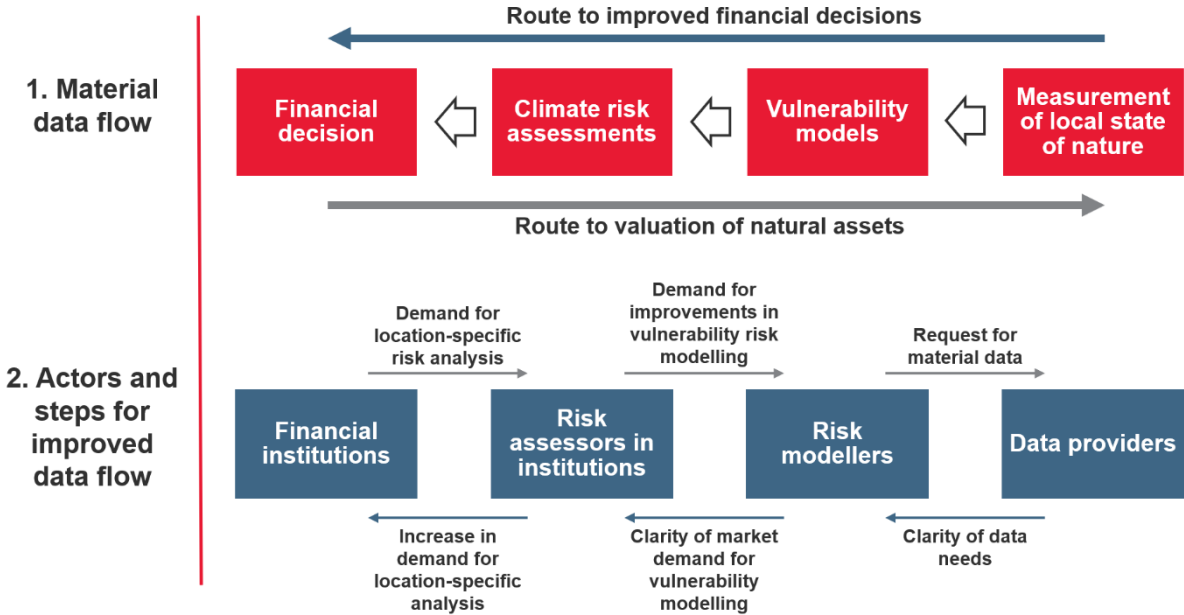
1. Material data flow

Route to improved financial decisions

Financial decision

Climate risk assessments

Vulnerability models

Measurement of local state of nature

Route to valuation of natural assets

2. Actors and steps for improved data flow

Demand for location-specific risk analysis

Demand for improvements in vulnerability risk modelling

Request for material data

Financial institutions

Risk assessors in institutions

Risk modellers

Data providers

Increase in demand for location-specific analysis

Clarity of market demand for vulnerability modelling

Clarity of data needs